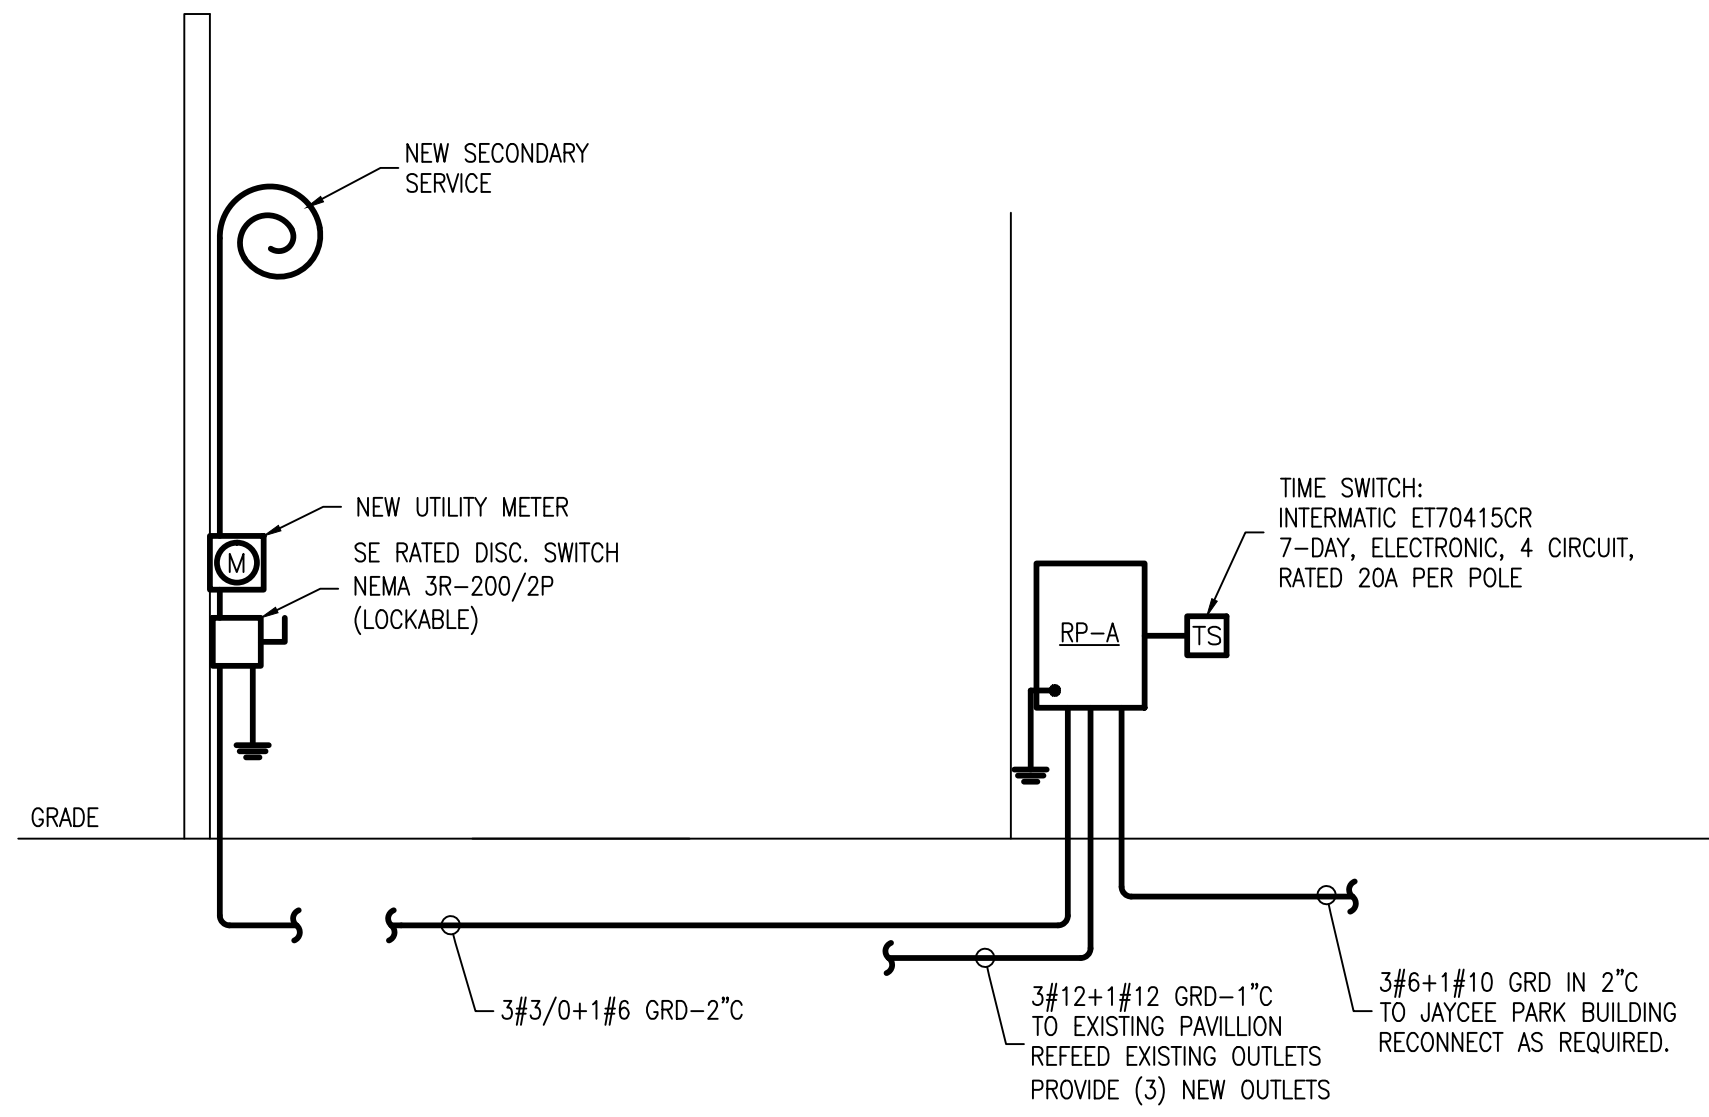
NEW SECONDARY SERVICE

NEW UTILITY METER

M

SE RATED DISC. SWITCH
NEMA 3R–200/2P
(LOCKABLE)

TIME SWITCH:
INTERMATIC ET70415CR
7–DAY, ELECTRONIC, 4 CIRCUIT,
RATED 20A PER POLE

RP–A

TS

GRADE

3#3/0+1#6 GRD–2"C

3#12+1#12 GRD–1"C
TO EXISTING PAVILLION
REFEED EXISTING OUTLETS
PROVIDE (3) NEW OUTLETS

3#6+1#10 GRD IN 2"C
TO JAYCEE PARK BUILDING
RECONNECT AS REQUIRED.